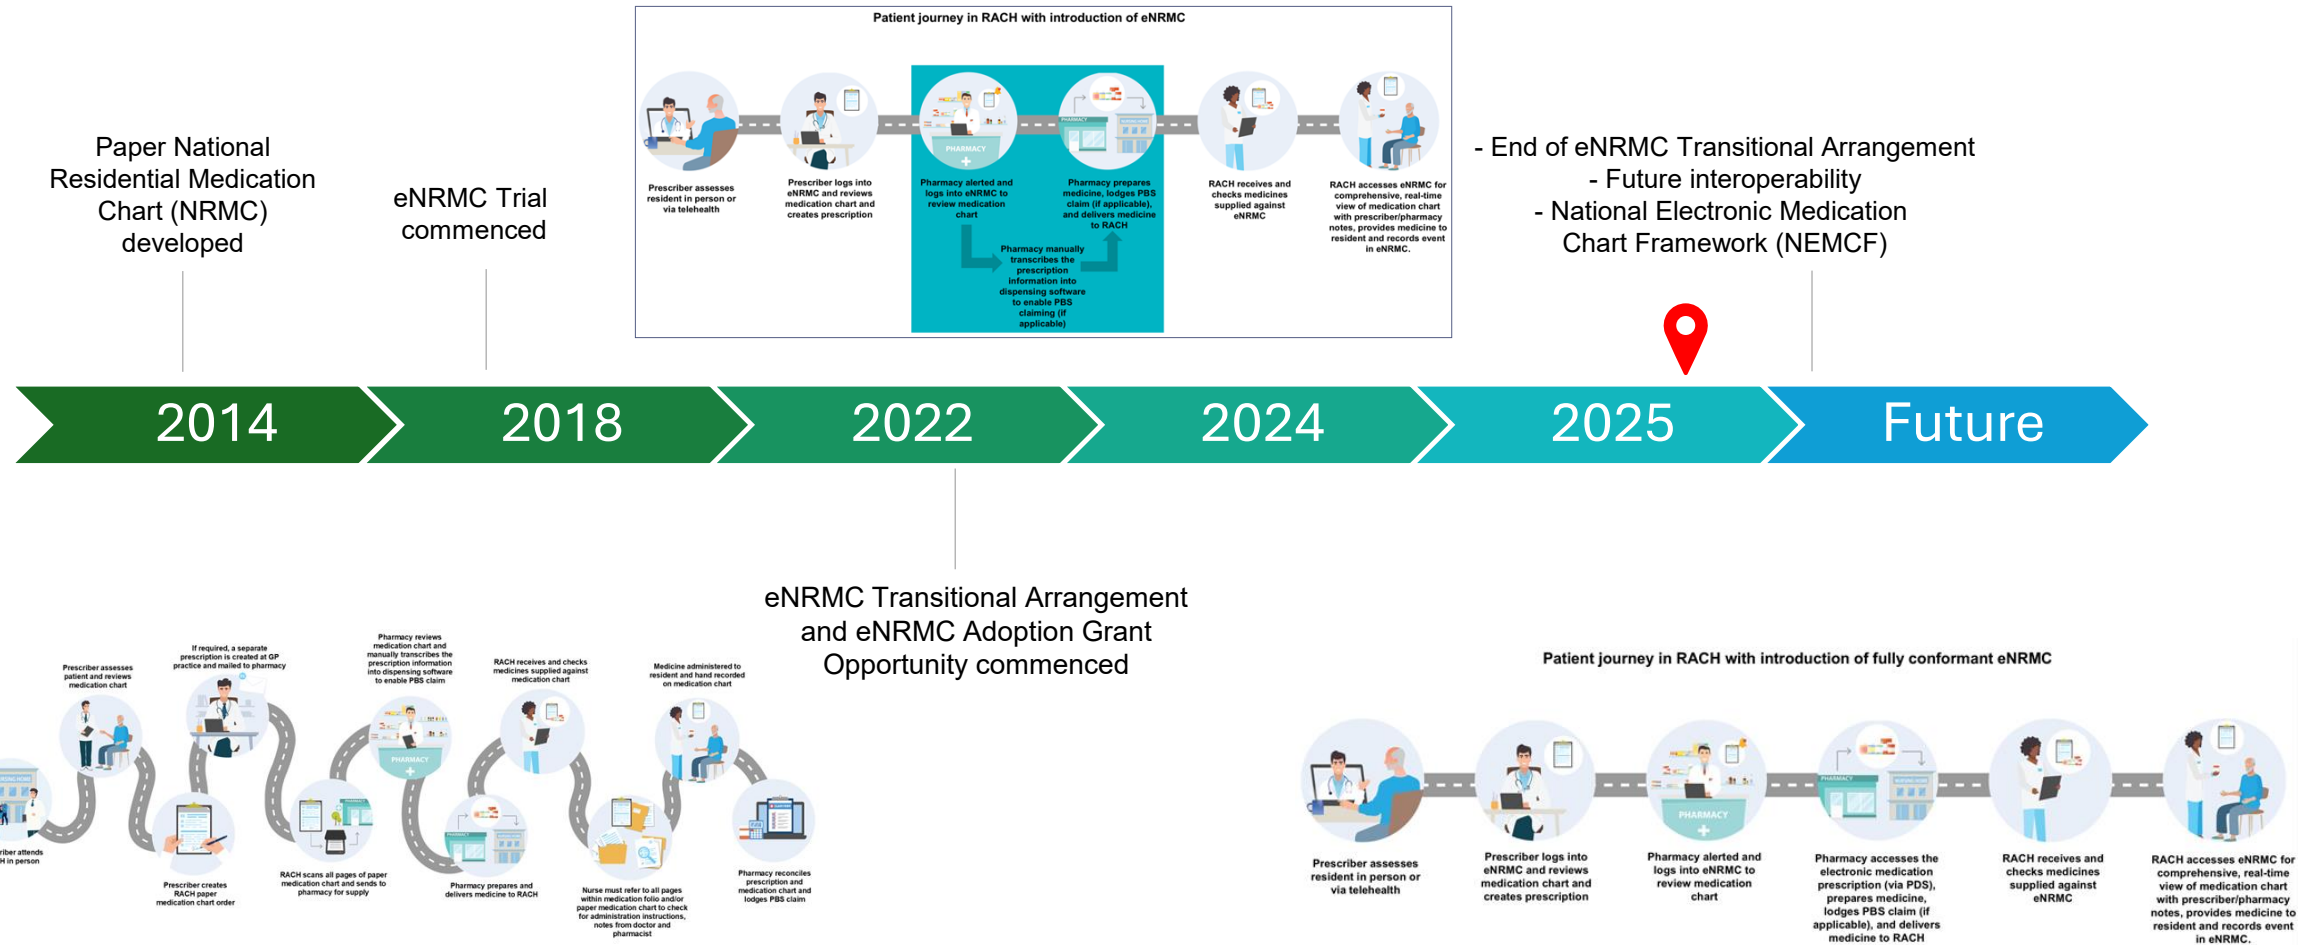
Patient journey in RACH with introduction of eNRMC

Prescriber assesses resident in person or via telehealth

Prescriber logs into eNRMC and reviews medication chart and creates prescription

PHARMACY

Pharmacy alerted and logs into eNRMC to review medication chart

Pharmacy prepares medicine, lodges PBS claim (if applicable), and delivers medicine to RACH

Pharmacy manually transcribes the prescription information into dispensing software to enable PBS claiming (if applicable)

RACH receives and checks medicines supplied against eNRMC

RACH accesses eNRMC for comprehensive, real-time view of medication chart with prescriber/pharmacy notes, provides medicine to resident and records event in eNRMC.

Paper National Residential Medication Chart (NRMC) developed

eNRMC Trial commenced

- End of eNRMC Transitional Arrangement
- Future interoperability
- National Electronic Medication Chart Framework (NEMCF)

2014

2018

2022

2024

2025

Future

eNRMC Transitional Arrangement and eNRMC Adoption Grant Opportunity commenced

Prescriber assesses patient and reviews medication chart

If required, a separate prescription is created at GP practice and mailed to pharmacy

Pharmacy reviews medication chart and manually transcribes the prescription information into dispensing software to enable PBS claim

RACH receives and checks medicines supplied against medication chart

Medicine administered to resident and hand recorded on medication chart

riber attends H in person

Prescriber creates RACH paper medication chart order

RACH scans all pages of paper medication chart and sends to pharmacy for supply

PHARMACY

Pharmacy prepares and delivers medicine to RACH

Nurse must refer to all pages within medication folio and/or paper medication chart to check for administration instructions, notes from doctor and pharmacist

Pharmacy reconciles prescription and medication chart and lodges PBS claim

Patient journey in RACH with introduction of fully conformant eNRMC

Prescriber assesses resident in person or via telehealth

Prescriber logs into eNRMC and reviews medication chart and creates prescription

PHARMACY

Pharmacy alerted and logs into eNRMC to review medication chart

Pharmacy accesses the electronic medication prescription (via PDS), prepares medicine, lodges PBS claim (if applicable), and delivers medicine to RACH

RACH receives and checks medicines supplied against eNRMC

RACH accesses eNRMC for comprehensive, real-time view of medication chart with prescriber/pharmacy notes, provides medicine to resident and records event in eNRMC.